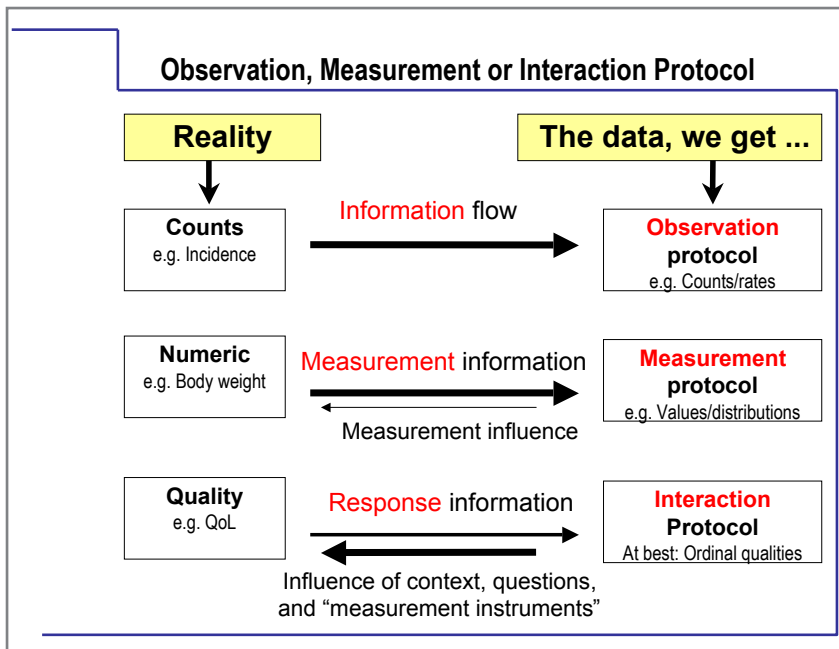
Observation, Measurement or Interaction Protocol

Reality

The data, we get ...

Counts
e.g. Incidence

Information flow

Observation protocol
e.g. Counts/rates

Numeric
e.g. Body weight

Measurement information

Measurement influence

Measurement protocol
e.g. Values/distributions

Quality
e.g. QoL

Response information

Influence of context, questions, and “measurement instruments”

Interaction Protocol
At best: Ordinal qualities